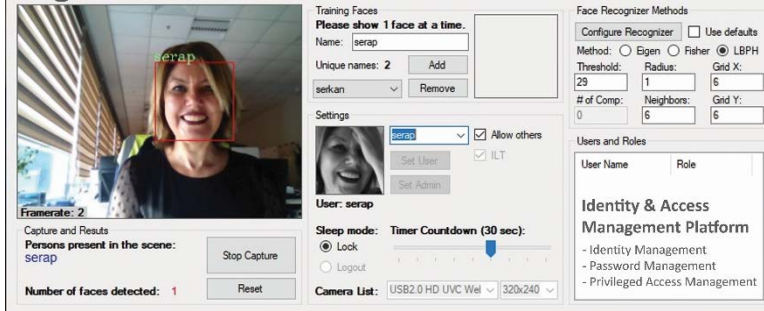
serap

Framerate: 2

Capture and Results

Persons present in the scene:
serap

Stop Capture

Number of faces detected: 1

Reset

Training Faces

Please show 1 face at a time.

Name: serap

Unique names: 2

Add

serkan

Remove

Settings

serap

Allow others

Set User

ILT

Set Admin

User: serap

Sleep mode:

Lock

Logout

Timer Countdown (30 sec):

Camera List: USB2.0 HD UVC Wel

320x240

Face Recognizer Methods

Configure Recognizer

Use defaults

Method: Eigen Fisher LBPH

Threshold: 29

Radius: 1

Grid X: 6

# of Comp: 0

Neighbors: 8

Grid Y: 6

Users and Roles

| User Name | Role |
|---|---|

Identity & Access Management Platform

- Identity Management
- Password Management
- Privileged Access Management